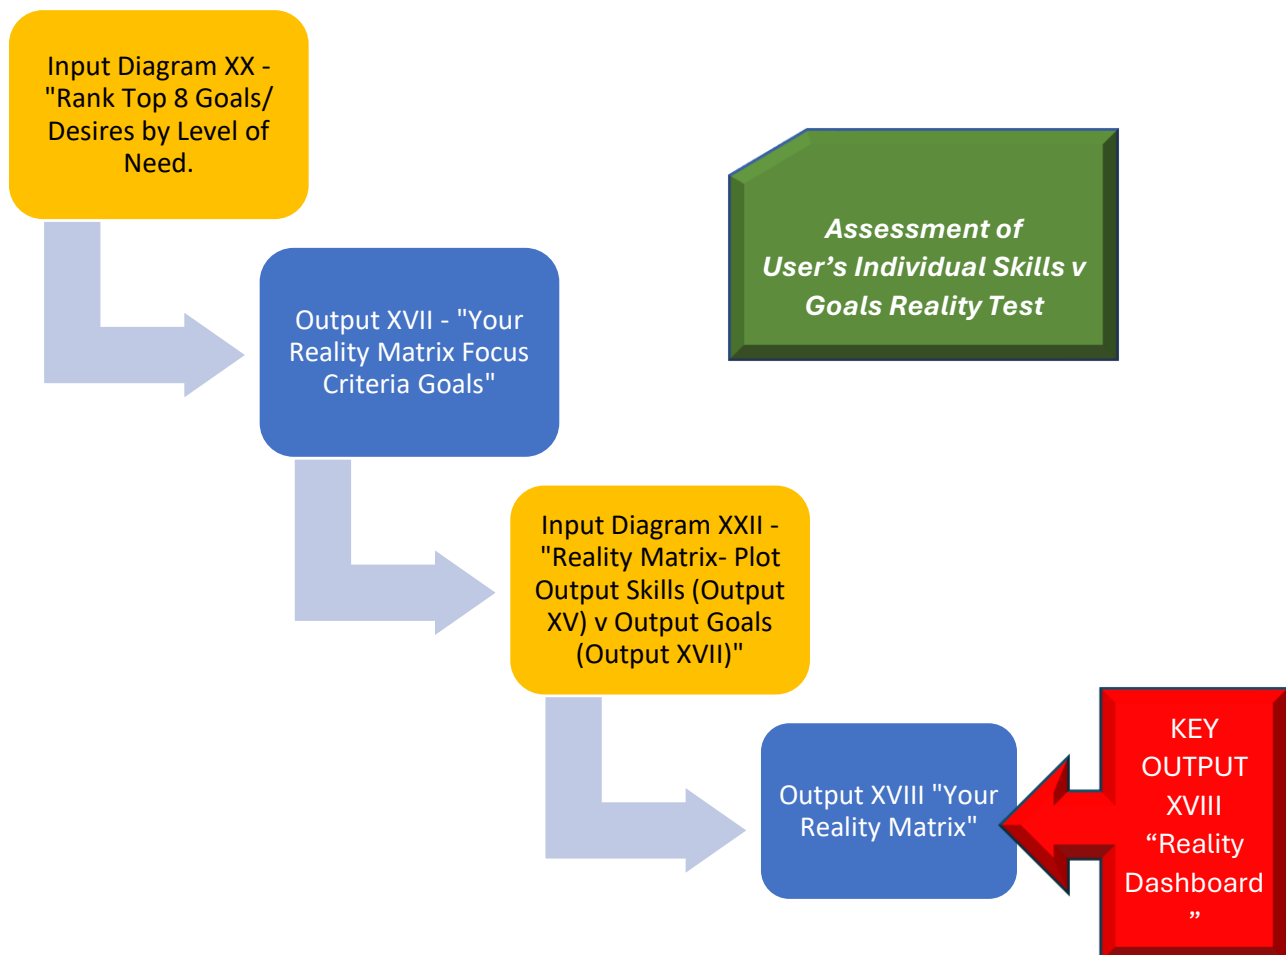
Input Diagram XX - "Rank Top 8 Goals/ Desires by Level of Need.

Assessment of User's Individual Skills v Goals Reality Test

Output XVII - "Your Reality Matrix Focus Criteria Goals"

Input Diagram XXII - "Reality Matrix- Plot Output Skills (Output XV) v Output Goals (Output XVII)"

Output XVIII "Your Reality Matrix"

KEY OUTPUT XVIII "Reality Dashboard"